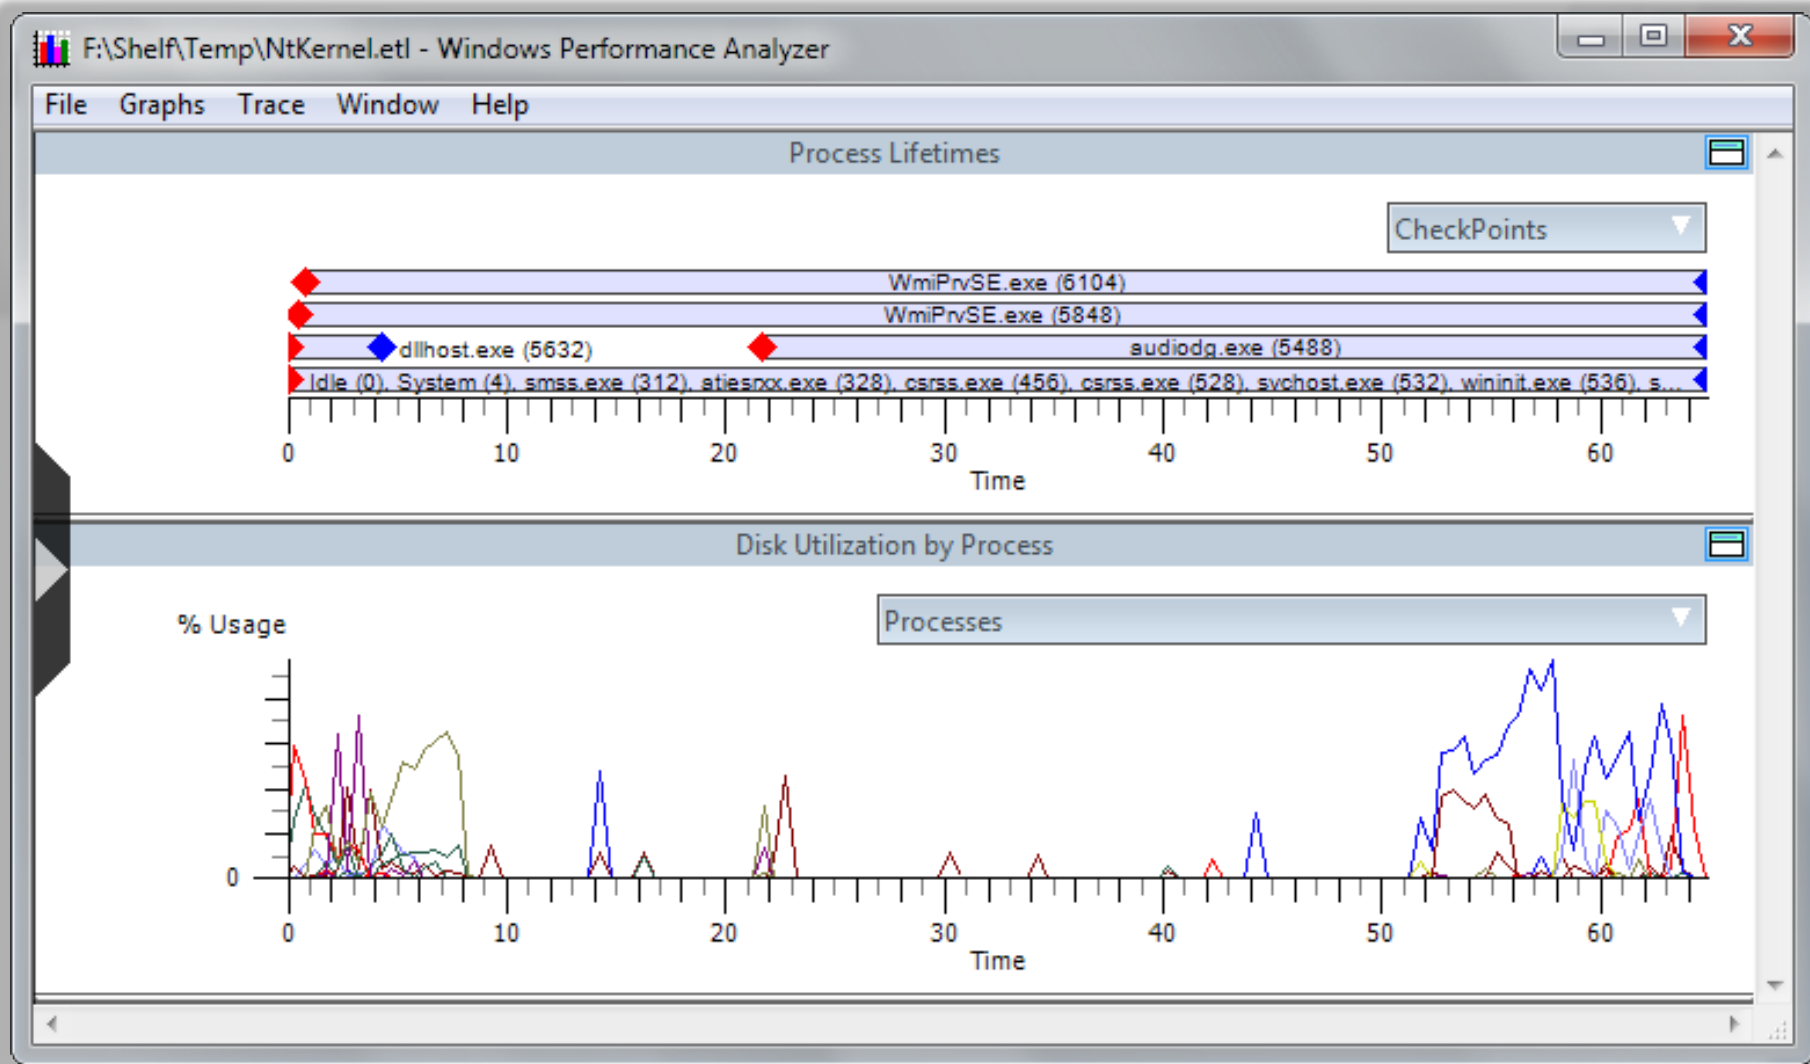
F:\Shelf\Temp\NtKernel.etl - Windows Performance Analyzer

File Graphs Trace Window Help

Process Lifetimes

CheckPoints

WmiPrvSE.exe (6104)
WmiPrvSE.exe (5848)
dllhost.exe (5632)
audiodg.exe (5488)
Idle (0), System (4), smss.exe (312), atiesrxx.exe (328), csrss.exe (456), csrss.exe (528), svchost.exe (532), wininit.exe (536), s...

0 10 20 30 40 50 60
Time

Disk Utilization by Process

% Usage

Processes

0

0 10 20 30 40 50 60
Time